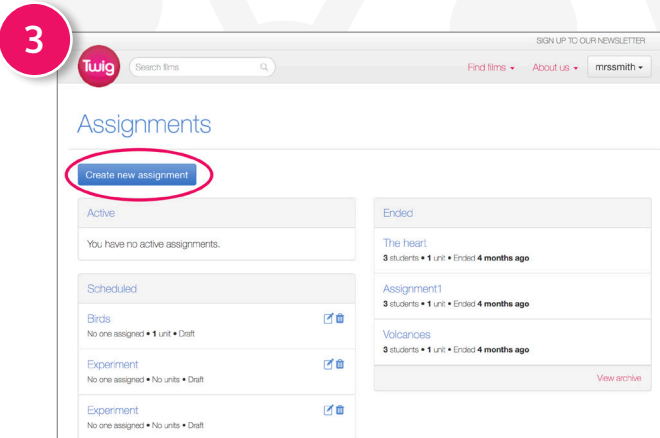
3

SIGN UP TO OUR NEWSLETTER

Twig

Search films

Find films ▾ About us ▾ mrssmith ▾

Assignments

Create new assignment

Active

You have no active assignments.

Scheduled

Birds
No one assigned • **1** unit • Draft

Experiment
No one assigned • No units • Draft

Experiment
No one assigned • No units • Draft

Ended

The heart
**3** students • **1** unit • Ended **4 months ago**

Assignment1
**3** students • **1** unit • Ended **4 months ago**

Volcanoes
**3** students • **1** unit • Ended **4 months ago**

View archive